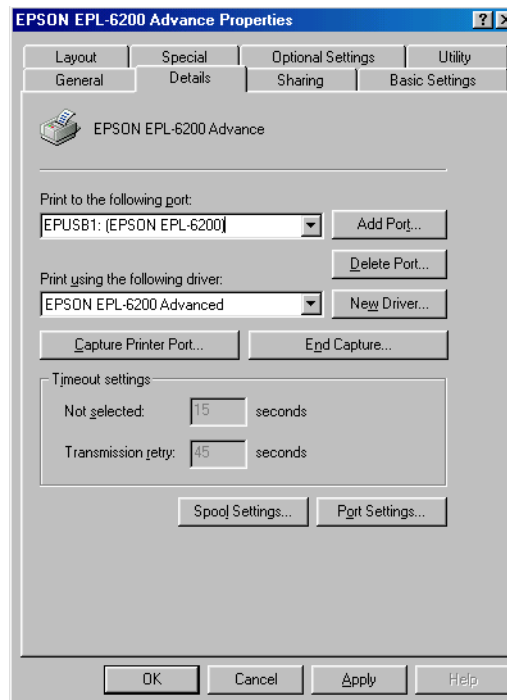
EPSON EPL-6200 Advance Properties

?

Layout | Special | Optional Settings | Utility
General | Details | Sharing | Basic Settings

EPSON EPL-6200 Advance

Print to the following port:
EPUSB1: (EPSON EPL-6200)
Add Port...
Delete Port...

Print using the following driver:
EPSON EPL-6200 Advanced
New Driver...

Capture Printer Port...
End Capture...

Timeout settings
Not selected: 15 seconds
Transmission retry: 45 seconds

Spool Settings...
Port Settings...

OK
Cancel
Apply
Help